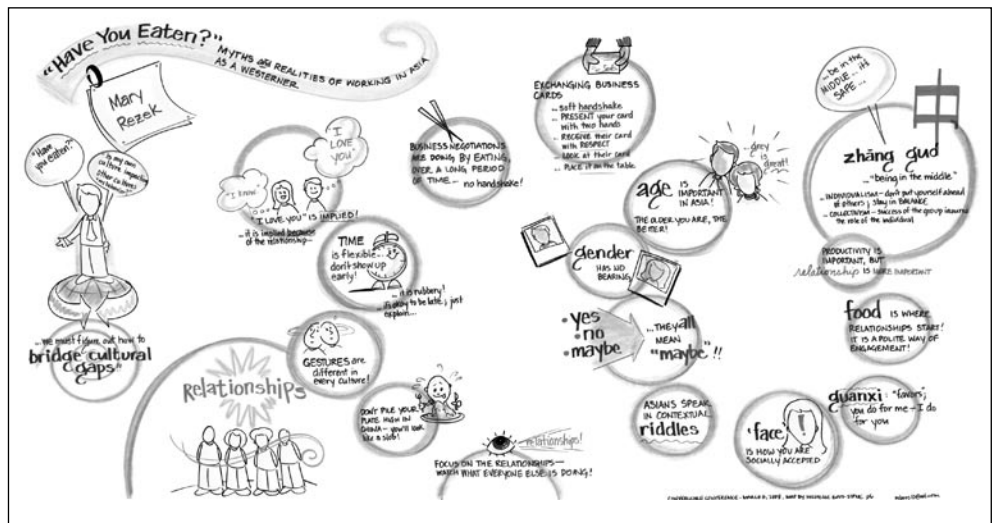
"Have You Eaten?" MYTHS and REALITIES OF WORKING IN ASIA AS A WESTERNER.

Mary Rezek

"Have you eaten?"

"In my own culture, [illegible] other cultures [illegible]"

"...we must figure out how to bridge cultural gaps"

"I know"

I LOVE you

"I LOVE YOU" IS IMPLIED!

...it is implied because of the relationship...

BUSINESS NEGOTIATIONS ARE DONE BY EATING, OVER A LONG PERIOD OF TIME... no handshake!

TIME is flexible... don't show up early!

...it is rubbery! ...it's okay to be late; just explain...

GESTURES are different in every culture!

Relationships

DON'T PILE YOUR PLATE HIGH IN CHINA - you'll look like a slob!

relationships!

FOCUS ON THE RELATIONSHIPS - WATCH WHAT EVERYONE ELSE IS DOING!

EXCHANGING BUSINESS CARDS

...soft handshake
...PRESENT your card with two hands
...RECEIVE their card with RESPECT
...LOOK at their card
...PLACE it on the table.

age IS IMPORTANT IN ASIA!

grey is great!

THE OLDER YOU ARE, THE BETTER!

gender HAS NO BEARING

•yes •no •maybe

...THEY all MEAN "maybe"!!

ASIANS SPEAK IN CONTEXTUAL riddles

...be in the MIDDLE... it's SAFE...

中

zhōng guó

..."being in the middle"

...INDIVIDUALISM - don't put yourself ahead of others; stay in BALANCE
...COLLECTIVISM - success of the group insures the role of the individual

PRODUCTIVITY IS IMPORTANT, BUT relationship IS MORE IMPORTANT

food IS WHERE RELATIONSHIPS START! IT IS A POLITE WAY OF ENGAGEMENT!

'face' IS HOW YOU ARE SOCIALLY ACCEPTED

guanxi: "favors; you do for me - I do for you"

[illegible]

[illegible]